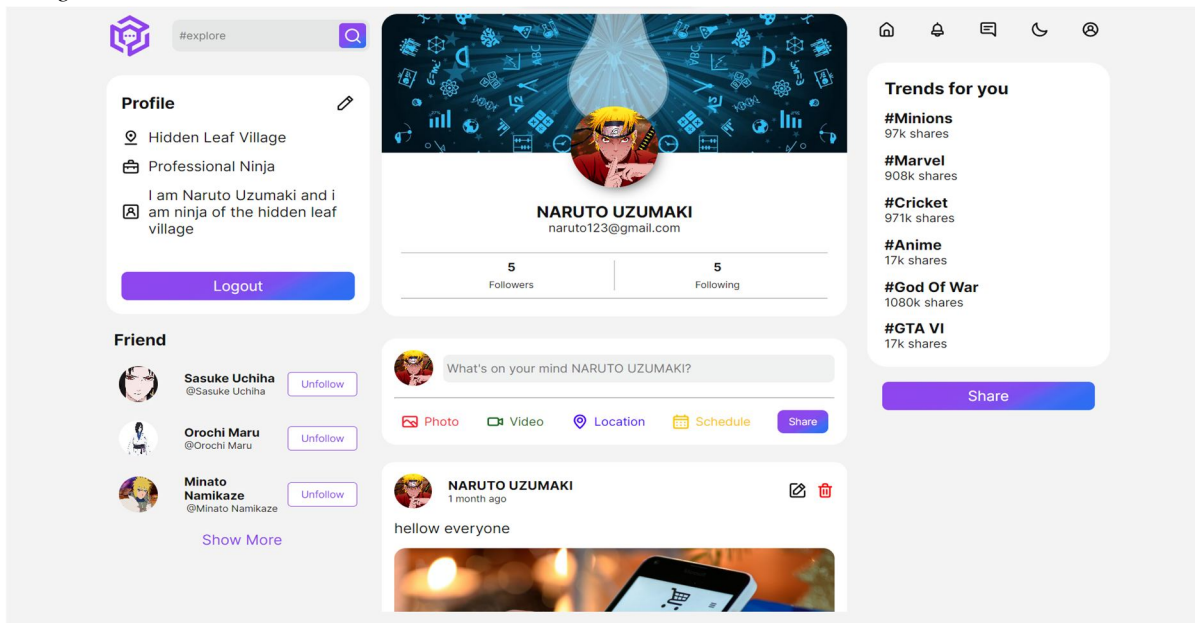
#explore

Profile

Hidden Leaf Village

Professional Ninja

I am Naruto Uzumaki and i am ninja of the hidden leaf village

Logout

Friend

Sasuke Uchiha
@Sasuke Uchiha
Unfollow

Orochi Maru
@Orochi Maru
Unfollow

Minato Namikaze
@Minato Namikaze
Unfollow

Show More

NARUTO UZUMAKI
naruto123@gmail.com

5
Followers

5
Following

What's on your mind NARUTO UZUMAKI?

Photo Video Location Schedule Share

NARUTO UZUMAKI
1 month ago

hellow everyone

Trends for you

#Minions
97k shares

#Marvel
908k shares

#Cricket
971k shares

#Anime
17k shares

#God Of War
1080k shares

#GTA VI
17k shares

Share